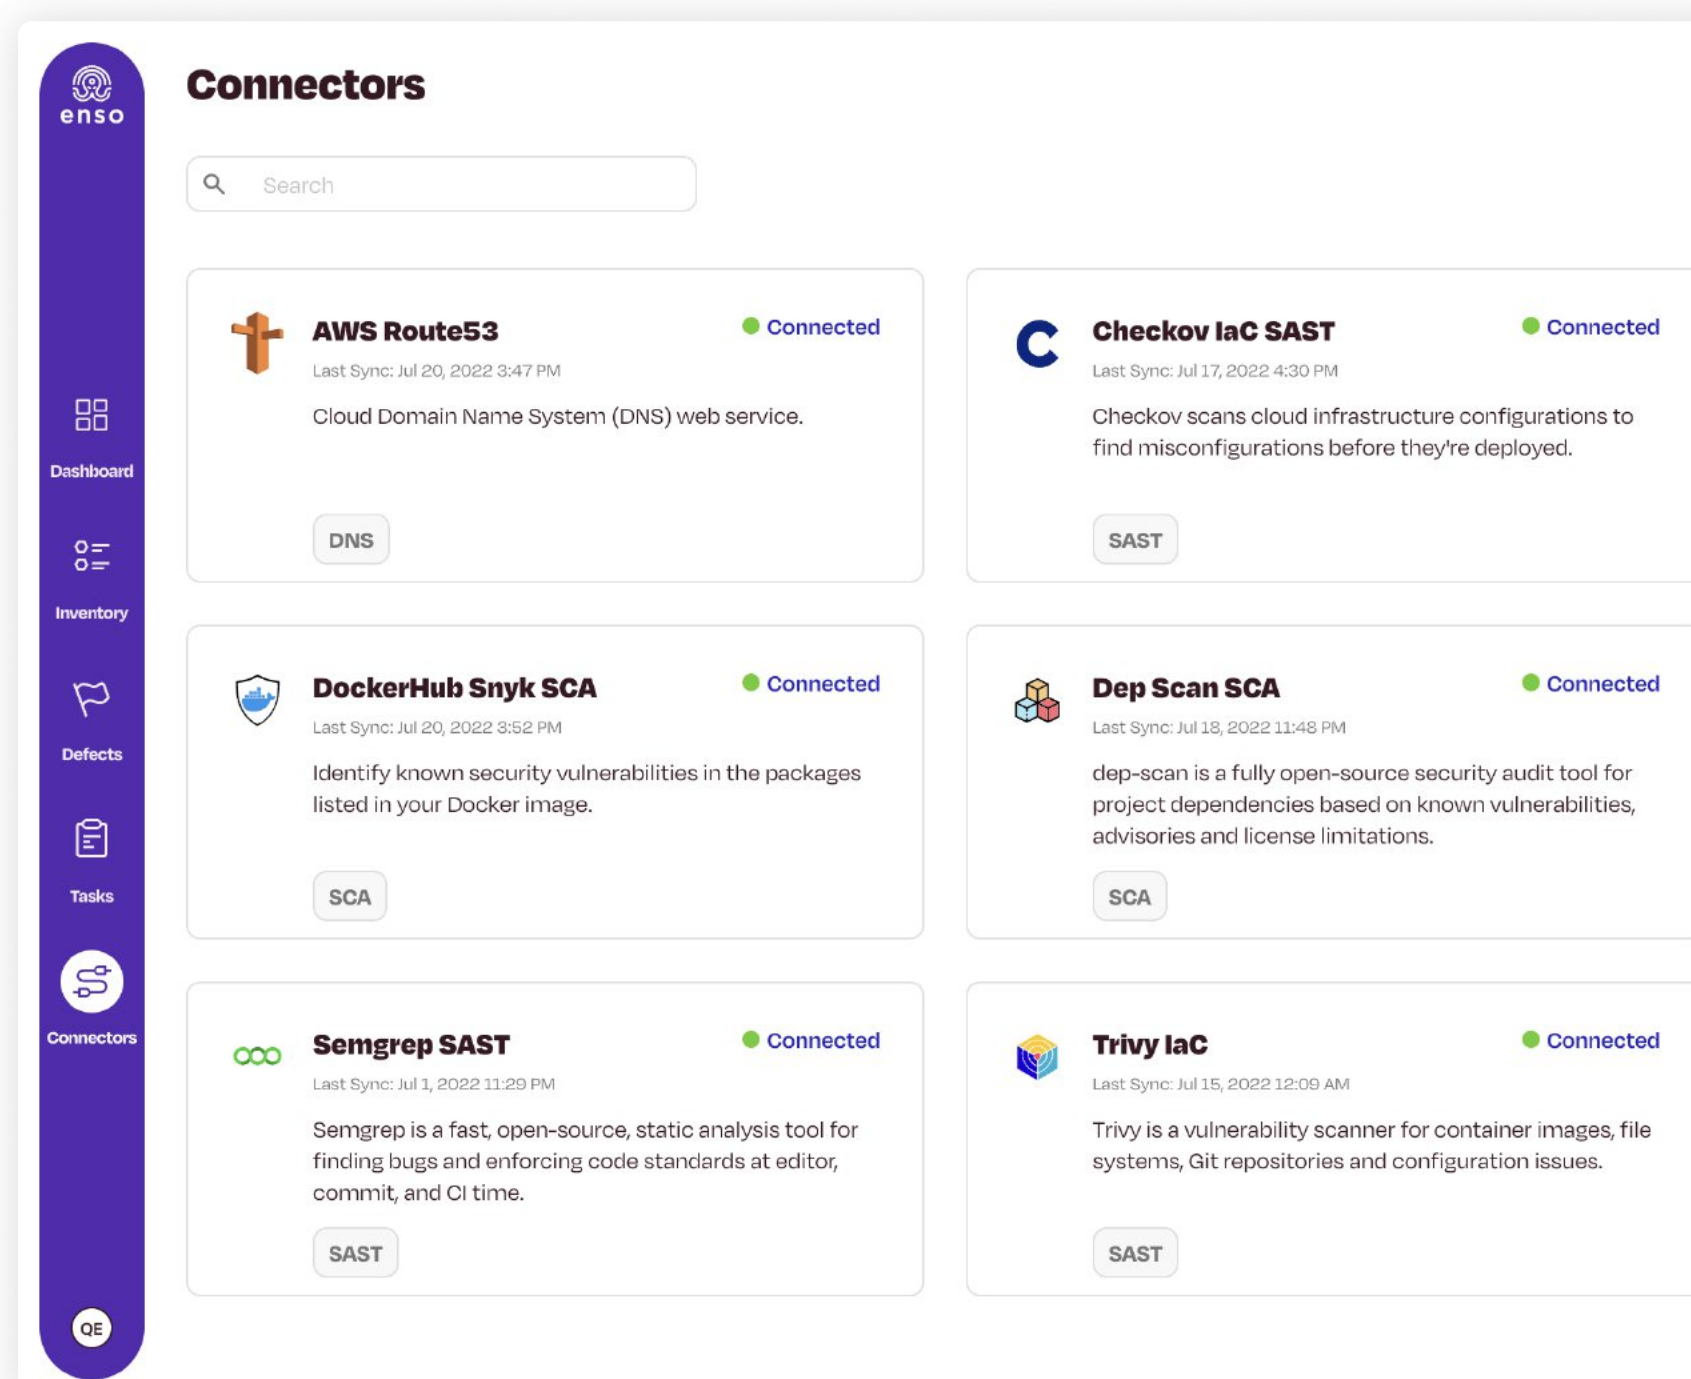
enso

Dashboard

Inventory

Defects

Tasks

Connectors

QE

Connectors

Search

AWS Route53
Connected
Last Sync: Jul 20, 2022 3:47 PM
Cloud Domain Name System (DNS) web service.
DNS

Checkov IaC SAST
Connected
Last Sync: Jul 17, 2022 4:30 PM
Checkov scans cloud infrastructure configurations to find misconfigurations before they're deployed.
SAST

DockerHub Snyk SCA
Connected
Last Sync: Jul 20, 2022 3:52 PM
Identify known security vulnerabilities in the packages listed in your Docker image.
SCA

Dep Scan SCA
Connected
Last Sync: Jul 18, 2022 11:48 PM
dep-scan is a fully open-source security audit tool for project dependencies based on known vulnerabilities, advisories and license limitations.
SCA

Semgrep SAST
Connected
Last Sync: Jul 1, 2022 11:29 PM
Semgrep is a fast, open-source, static analysis tool for finding bugs and enforcing code standards at editor, commit, and CI time.
SAST

Trivy IaC
Connected
Last Sync: Jul 15, 2022 12:09 AM
Trivy is a vulnerability scanner for container images, file systems, Git repositories and configuration issues.
SAST